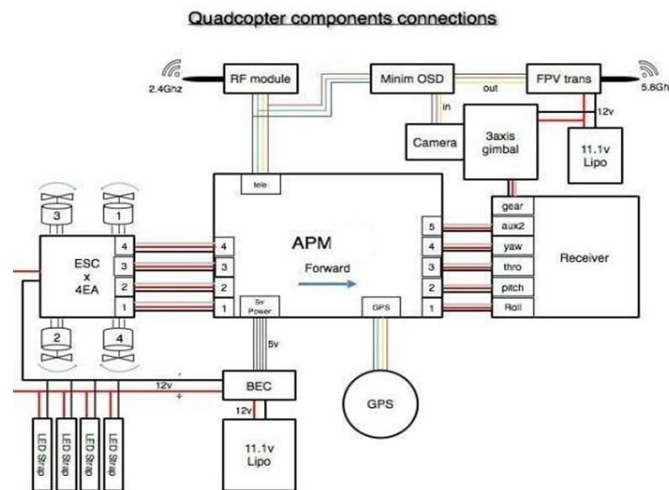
Quadcopter components connections

2.4Ghz

RF module

Minim OSD

out

FPV trans

5.8Gh

in

12v

Camera

3axis gimbal

11.1v Lipo

tele

3

1

ESC x 4EA

4

3

2

1

4

3

2

1

APM

Forward

5v Power

GPS

5

4

3

2

1

gear

aux2

yaw

thro

pitch

Roll

Receiver

2

4

5v

12v

BEC

12v

GPS

LED Strap

LED Strap

LED Strap

LED Strap

11.1v Lipo